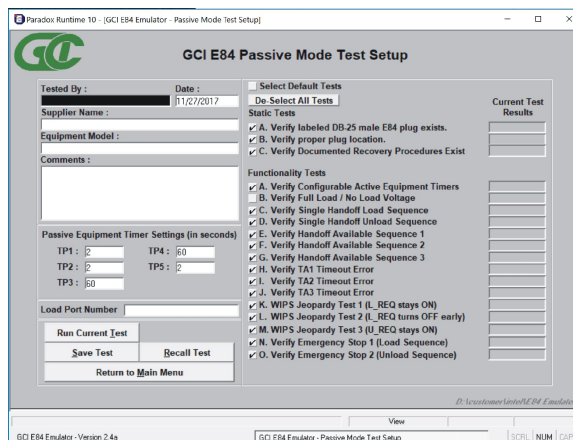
Paradox Runtime 10 - [GCI E84 Emulator - Passive Mode Test Setup]

GCI

GCI E84 Passive Mode Test Setup

Tested By :
Date :
11/27/2017
Supplier Name :
Equipment Model :
Comments :

Passive Equipment Timer Settings (in seconds)
TP1 : 2
TP4 : 60
TP2 : 2
TP5 : 2
TP3 : 60

Load Port Number

Run Current Test
Save Test
Recall Test
Return to Main Menu

Select Default Tests
De-Select All Tests
Static Tests
Current Test Results
A. Verify labeled DB-25 male E84 plug exists.
B. Verify proper plug location.
C. Verify Documented Recovery Procedures Exist

Functionality Tests
A. Verify Configurable Active Equipment Timers
B. Verify Full Load / No Load Voltage
C. Verify Single Handoff Load Sequence
D. Verify Single Handoff Unload Sequence
E. Verify Handoff Available Sequence 1
F. Verify Handoff Available Sequence 2
G. Verify Handoff Available Sequence 3
H. Verify TA1 Timeout Error
I. Verify TA2 Timeout Error
J. Verify TA3 Timeout Error
K. WIPS Jeopardy Test 1 (L_REQ stays ON)
L. WIPS Jeopardy Test 2 (L_REQ turns OFF early)
M. WIPS Jeopardy Test 3 (U_REQ stays ON)
N. Verify Emergency Stop 1 (Load Sequence)
O. Verify Emergency Stop 2 (Unload Sequence)

D:\customer\intel\E84 Emulato

View

GCI E84 Emulator - Version 2.4a
GCI E84 Emulator - Passive Mode Test Setup
SCRL NUM CAP